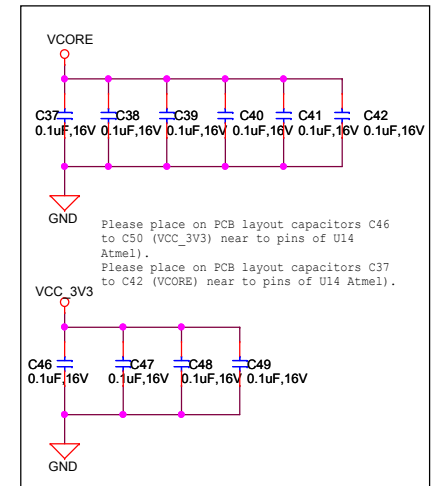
VCORE

C37 C38 C39 C40 C41 C42
0.1uF,16V 0.1uF,16V 0.1uF,16V 0.1uF,16V 0.1uF,16V 0.1uF,16V

GND

Please place on PCB layout capacitors C46 to C50 (VCC_3V3) near to pins of U14 Atmel).
Please place on PCB layout capacitors C37 to C42 (VCORE) near to pins of U14 Atmel).

VCC_3V3

C46 C47 C48 C49
0.1uF,16V 0.1uF,16V 0.1uF,16V 0.1uF,16V

GND